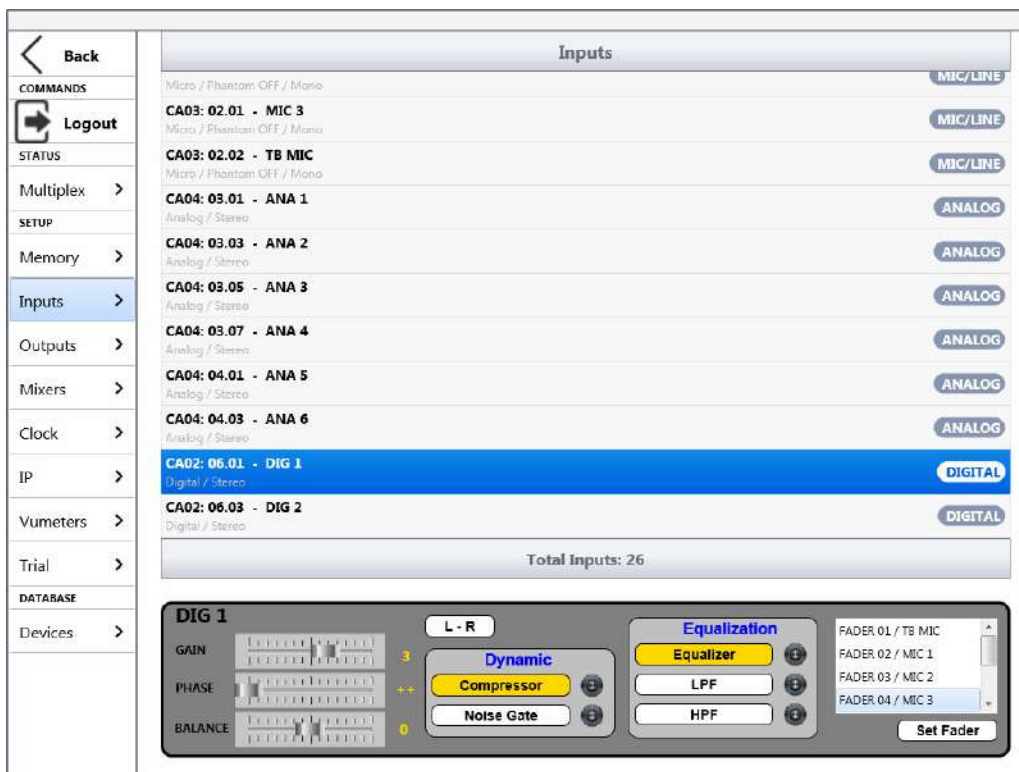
Back
COMMANDS
Logout
STATUS
Multiplex >
SETUP
Memory >
Inputs >
Outputs >
Mixers >
Clock >
IP >
Vumeters >
Trial >
DATABASE
Devices >

Inputs

Micro / Phantom OFF / Mono MIC/LINE
CA03: 02.01 - MIC 3
Micro / Phantom OFF / Mono MIC/LINE
CA03: 02.02 - TB MIC
Micro / Phantom OFF / Mono MIC/LINE
CA04: 03.01 - ANA 1
Analog / Stereo ANALOG
CA04: 03.03 - ANA 2
Analog / Stereo ANALOG
CA04: 03.05 - ANA 3
Analog / Stereo ANALOG
CA04: 03.07 - ANA 4
Analog / Stereo ANALOG
CA04: 04.01 - ANA 5
Analog / Stereo ANALOG
CA04: 04.03 - ANA 6
Analog / Stereo ANALOG
CA02: 06.01 - DIG 1
Digital / Stereo DIGITAL
CA02: 06.03 - DIG 2
Digital / Stereo DIGITAL

Total Inputs: 26

DIG 1
GAIN 3
PHASE ++
BALANCE 0
L - R
Dynamic
Compressor
Noise Gate
Equalization
Equalizer
LPF
HPF
FADER 01 / TB MIC
FADER 02 / MIC 1
FADER 03 / MIC 2
FADER 04 / MIC 3
Set Fader